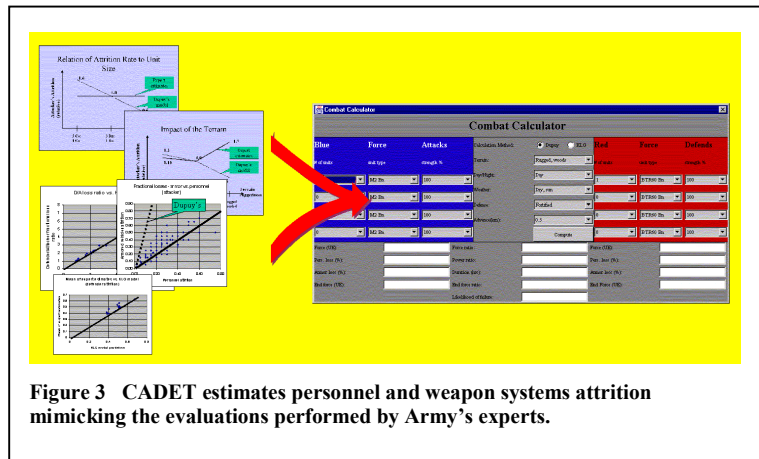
Relation of Attrition Rate to Unit Size

Impact of the Terrain

Dupuy's

Combat Calculator

Combat Calculator

Blue | Force | Attacks

# of units | unit type | strength %

M2 Bn | 100

M2 Bn | 100

M2 Bn | 100

M2 Bn | 100

Calculation Method: Dupuy | KLO

Terrain: Rugged, wooded

Day/Night: Day

Weather: Dry, sun

Defense: Fortified

Surprise: 0.5

Compute

Red | Force | Defends

DTR90 Bn | 100

DTR90 Bn | 100

DTR90 Bn | 100

DTR90 Bn | 100

Force (UE):

Pers. loss (%):

Armor loss (%):

End force (UE):

Force ratio:

Power ratio:

Duration (hr):

End force ratio:

Likelihood of failure:

Force (UE):

Pers. loss (%):

Armor loss (%):

End Force (UE):

Figure 3 CADET estimates personnel and weapon systems attrition mimicking the evaluations performed by Army's experts.